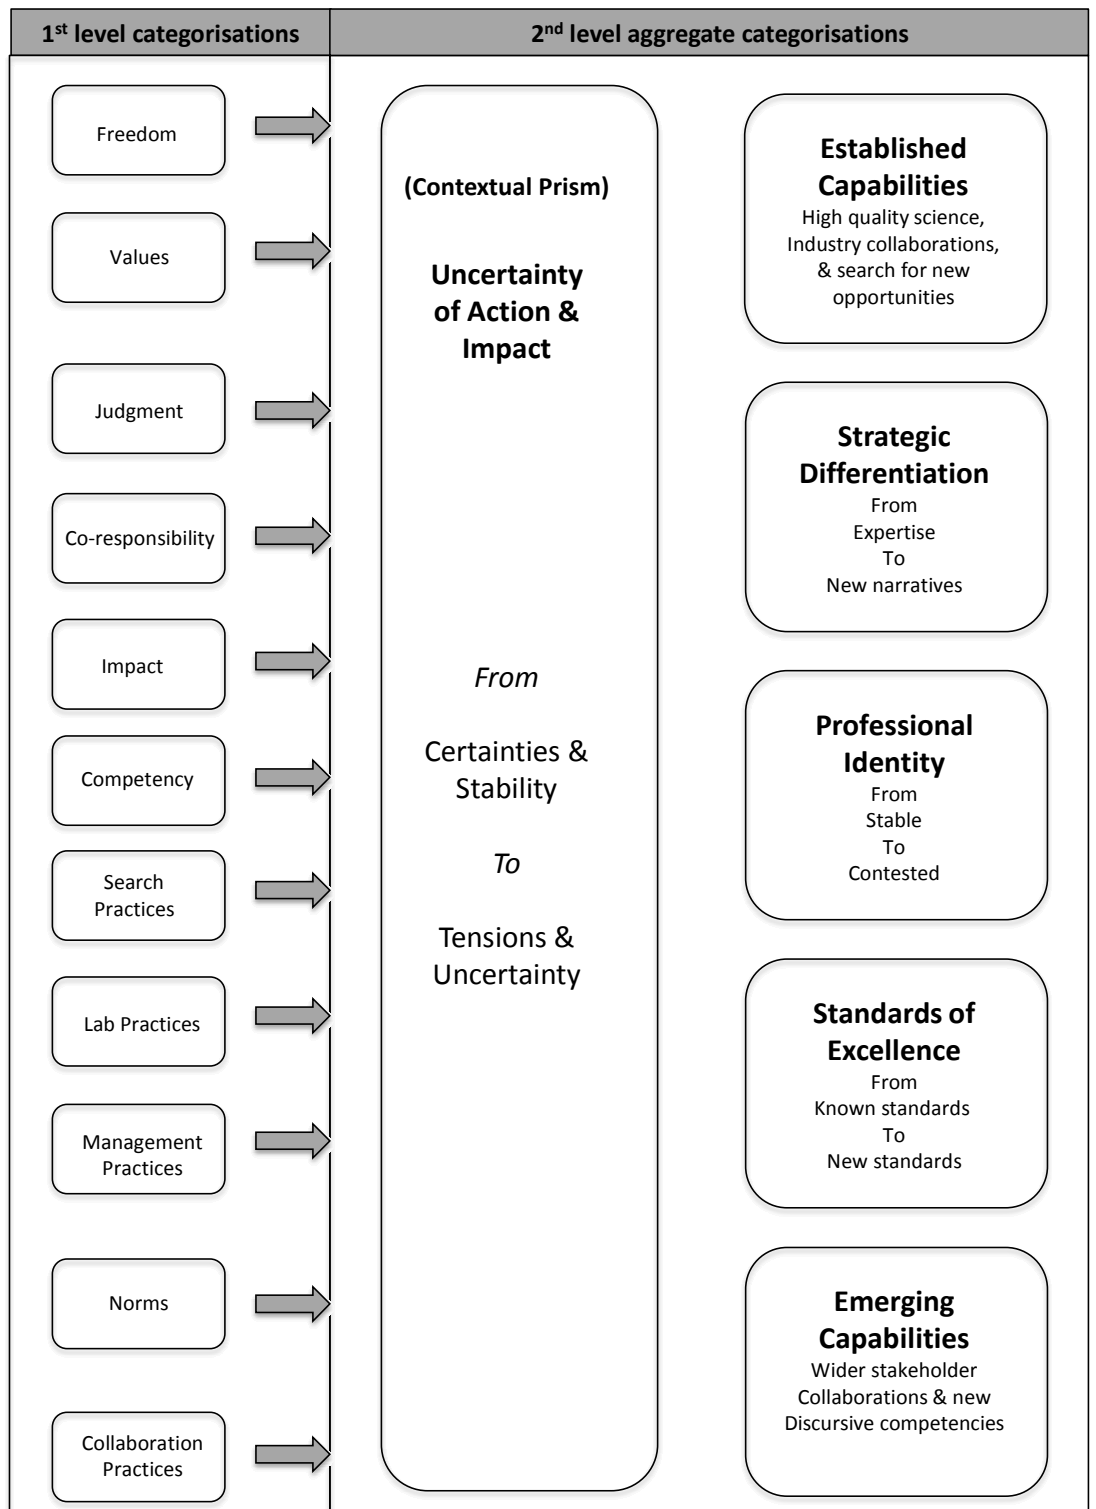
| 1$^{st}$ level categorisations | 2$^{nd}$ level aggregate categorisations |
|---|---|

Freedom

Values

Judgment

Co-responsibility

Impact

Competency

Search Practices

Lab Practices

Management Practices

Norms

Collaboration Practices

(Contextual Prism)

Uncertainty of Action & Impact

*From*

Certainties & Stability

*To*

Tensions & Uncertainty

**Established Capabilities**
High quality science, Industry collaborations, & search for new opportunities

**Strategic Differentiation**
From
Expertise
To
New narratives

**Professional Identity**
From
Stable
To
Contested

**Standards of Excellence**
From
Known standards
To
New standards

**Emerging Capabilities**
Wider stakeholder Collaborations & new Discursive competencies